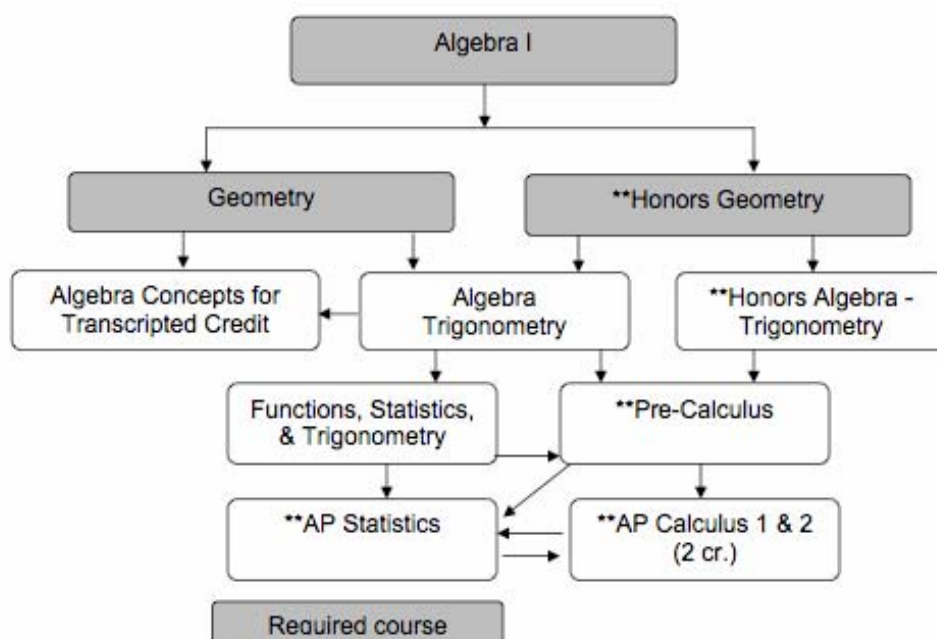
Algebra I

Geometry

**Honors Geometry

Algebra Concepts for Transcripted Credit

Algebra Trigonometry

**Honors Algebra - Trigonometry

Functions, Statistics, & Trigonometry

**Pre-Calculus

**AP Statistics

**AP Calculus 1 & 2 (2 cr.)

Required course